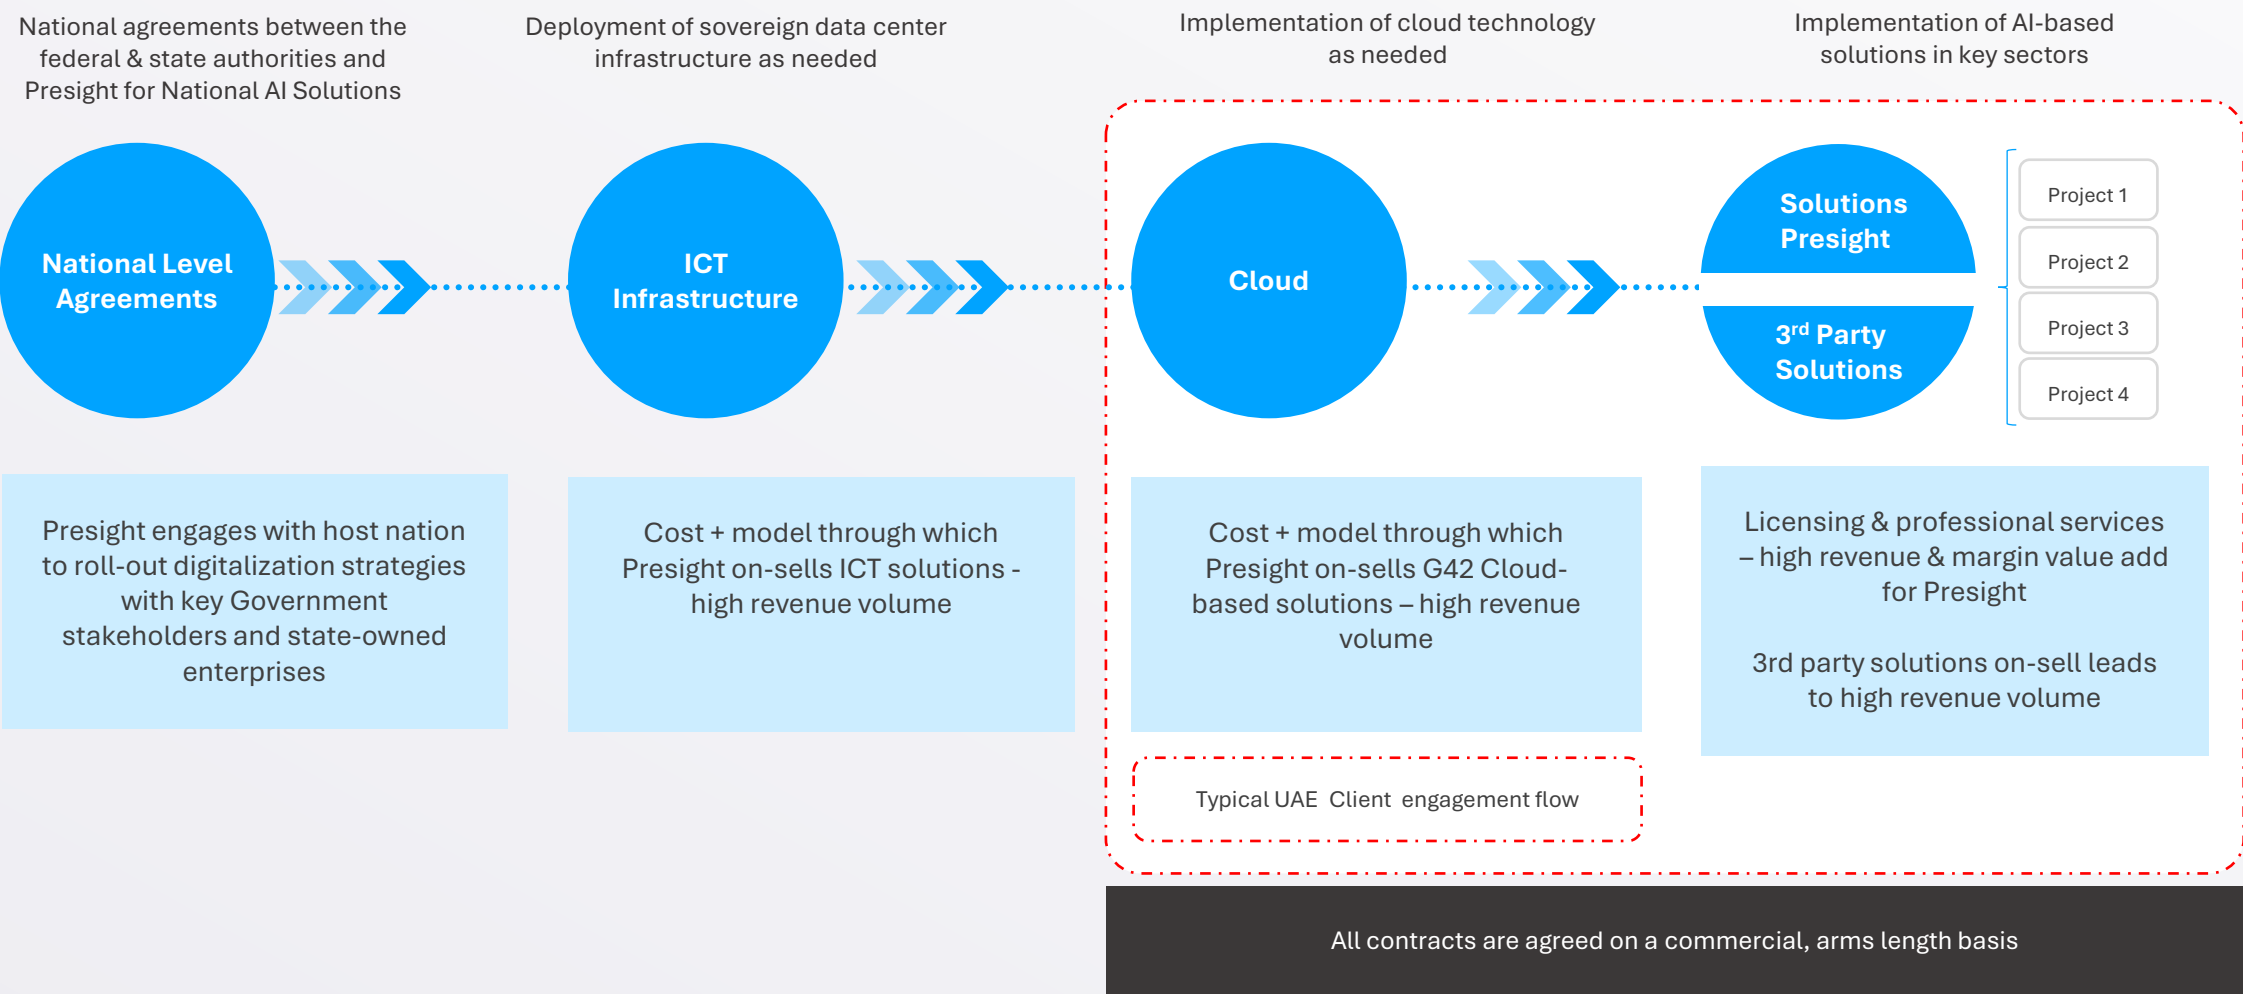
National agreements between the federal & state authorities and Presight for National AI Solutions

Deployment of sovereign data center infrastructure as needed

Implementation of cloud technology as needed

Implementation of AI-based solutions in key sectors

National Level Agreements

ICT Infrastructure

Cloud

Solutions Presight

3$^{rd}$ Party Solutions

Project 1

Project 2

Project 3

Project 4

Presight engages with host nation to roll-out digitalization strategies with key Government stakeholders and state-owned enterprises

Cost + model through which Presight on-sells ICT solutions - high revenue volume

Cost + model through which Presight on-sells G42 Cloud-based solutions – high revenue volume

Licensing & professional services – high revenue & margin value add for Presight

3rd party solutions on-sell leads to high revenue volume

Typical UAE Client engagement flow

All contracts are agreed on a commercial, arms length basis